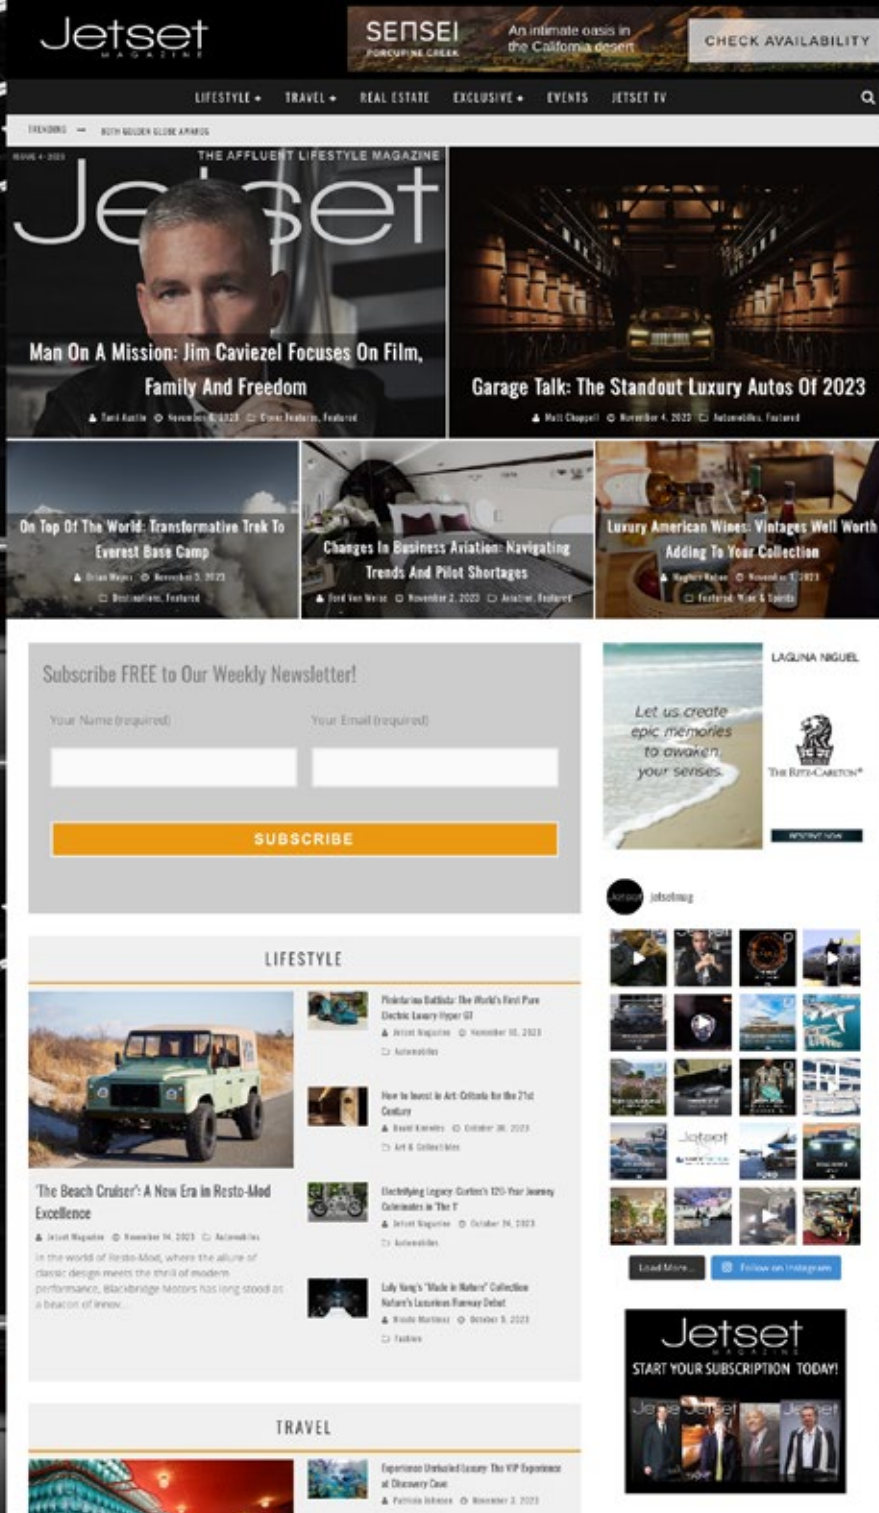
Jetset
MAGAZINE

SENSEI
PORCUPINE CREEK
An intimate oasis in the California desert
CHECK AVAILABILITY

LIFESTYLE ▾ TRAVEL ▾ REAL ESTATE EXCLUSIVE ▾ EVENTS JETSET TV

TRENDING → 80TH GOLDEN GLOBE AWARDS

ISSUE 4 · 2023
THE AFFLUENT LIFESTYLE MAGAZINE
Jetset

Man On A Mission: Jim Caviezel Focuses On Film, Family And Freedom
Terri Austin · November 6, 2023 · Cover Features, Featured

Garage Talk: The Standout Luxury Autos Of 2023
Matt Chappell · November 4, 2023 · Automobiles, Featured

On Top Of The World: Transformative Trek To Everest Base Camp
Brian Major · November 3, 2023
Destinations, Featured

Changes In Business Aviation: Navigating Trends And Pilot Shortages
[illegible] · November 2, 2023 · Aviation, Featured

Luxury American Wines: Vintages Well Worth Adding To Your Collection
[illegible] · November 1, 2023
Featured, Wine & Spirits

Subscribe FREE to Our Weekly Newsletter!
Your Name (required)
Your Email (required)
SUBSCRIBE

LAGUNA NIGUEL
Let us create epic memories to awaken your senses.
THE RITZ-CARLTON
RESERVE NOW

jetsetmag

LIFESTYLE

'The Beach Cruiser': A New Era in Resto-Mod Excellence
Jetset Magazine · November 14, 2023 · Automobiles
In the world of Resto-Mod, where the allure of classic design meets the thrill of modern performance, Blackbridge Motors has long stood as a beacon of innov...

Pininfarina Battista: The World's First Pure Electric Luxury Hyper GT
Jetset Magazine · November 10, 2023
Automobiles

How to Invest in Art: Criteria for the 21st Century
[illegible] · October 30, 2023
Art & Collectibles

Electrifying Legacy: Curtiss's 120-Year Journey Culminates in 'The 1'
Jetset Magazine · October 24, 2023
Automobiles

Laly Yang's "Made in Nature" Collection Nature's Luxurious Runway Debut
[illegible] · October 5, 2023
Fashion

Load More...
Follow on Instagram

Jetset
MAGAZINE
START YOUR SUBSCRIPTION TODAY!

TRAVEL

Experience Unrivaled Luxury: The VIP Experience at Discovery Cove
Patricia Johnson · November 3, 2023